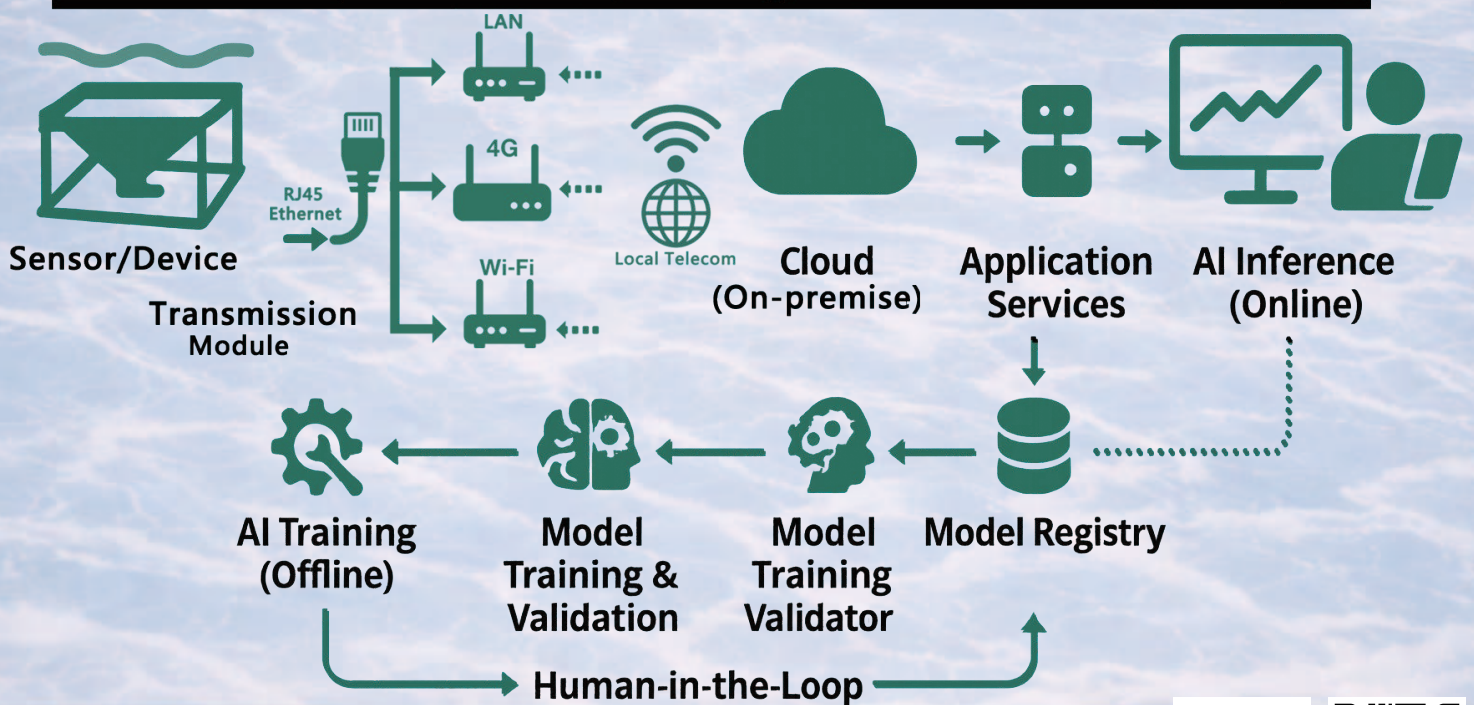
LAN

4G

Wi-Fi

RJ45 Ethernet

Sensor/Device

Transmission Module

Local Telecom

Cloud (On-premise)

Application Services

AI Inference (Online)

AI Training (Offline)

Model Training & Validation

Model Training Validator

Model Registry

Human-in-the-Loop